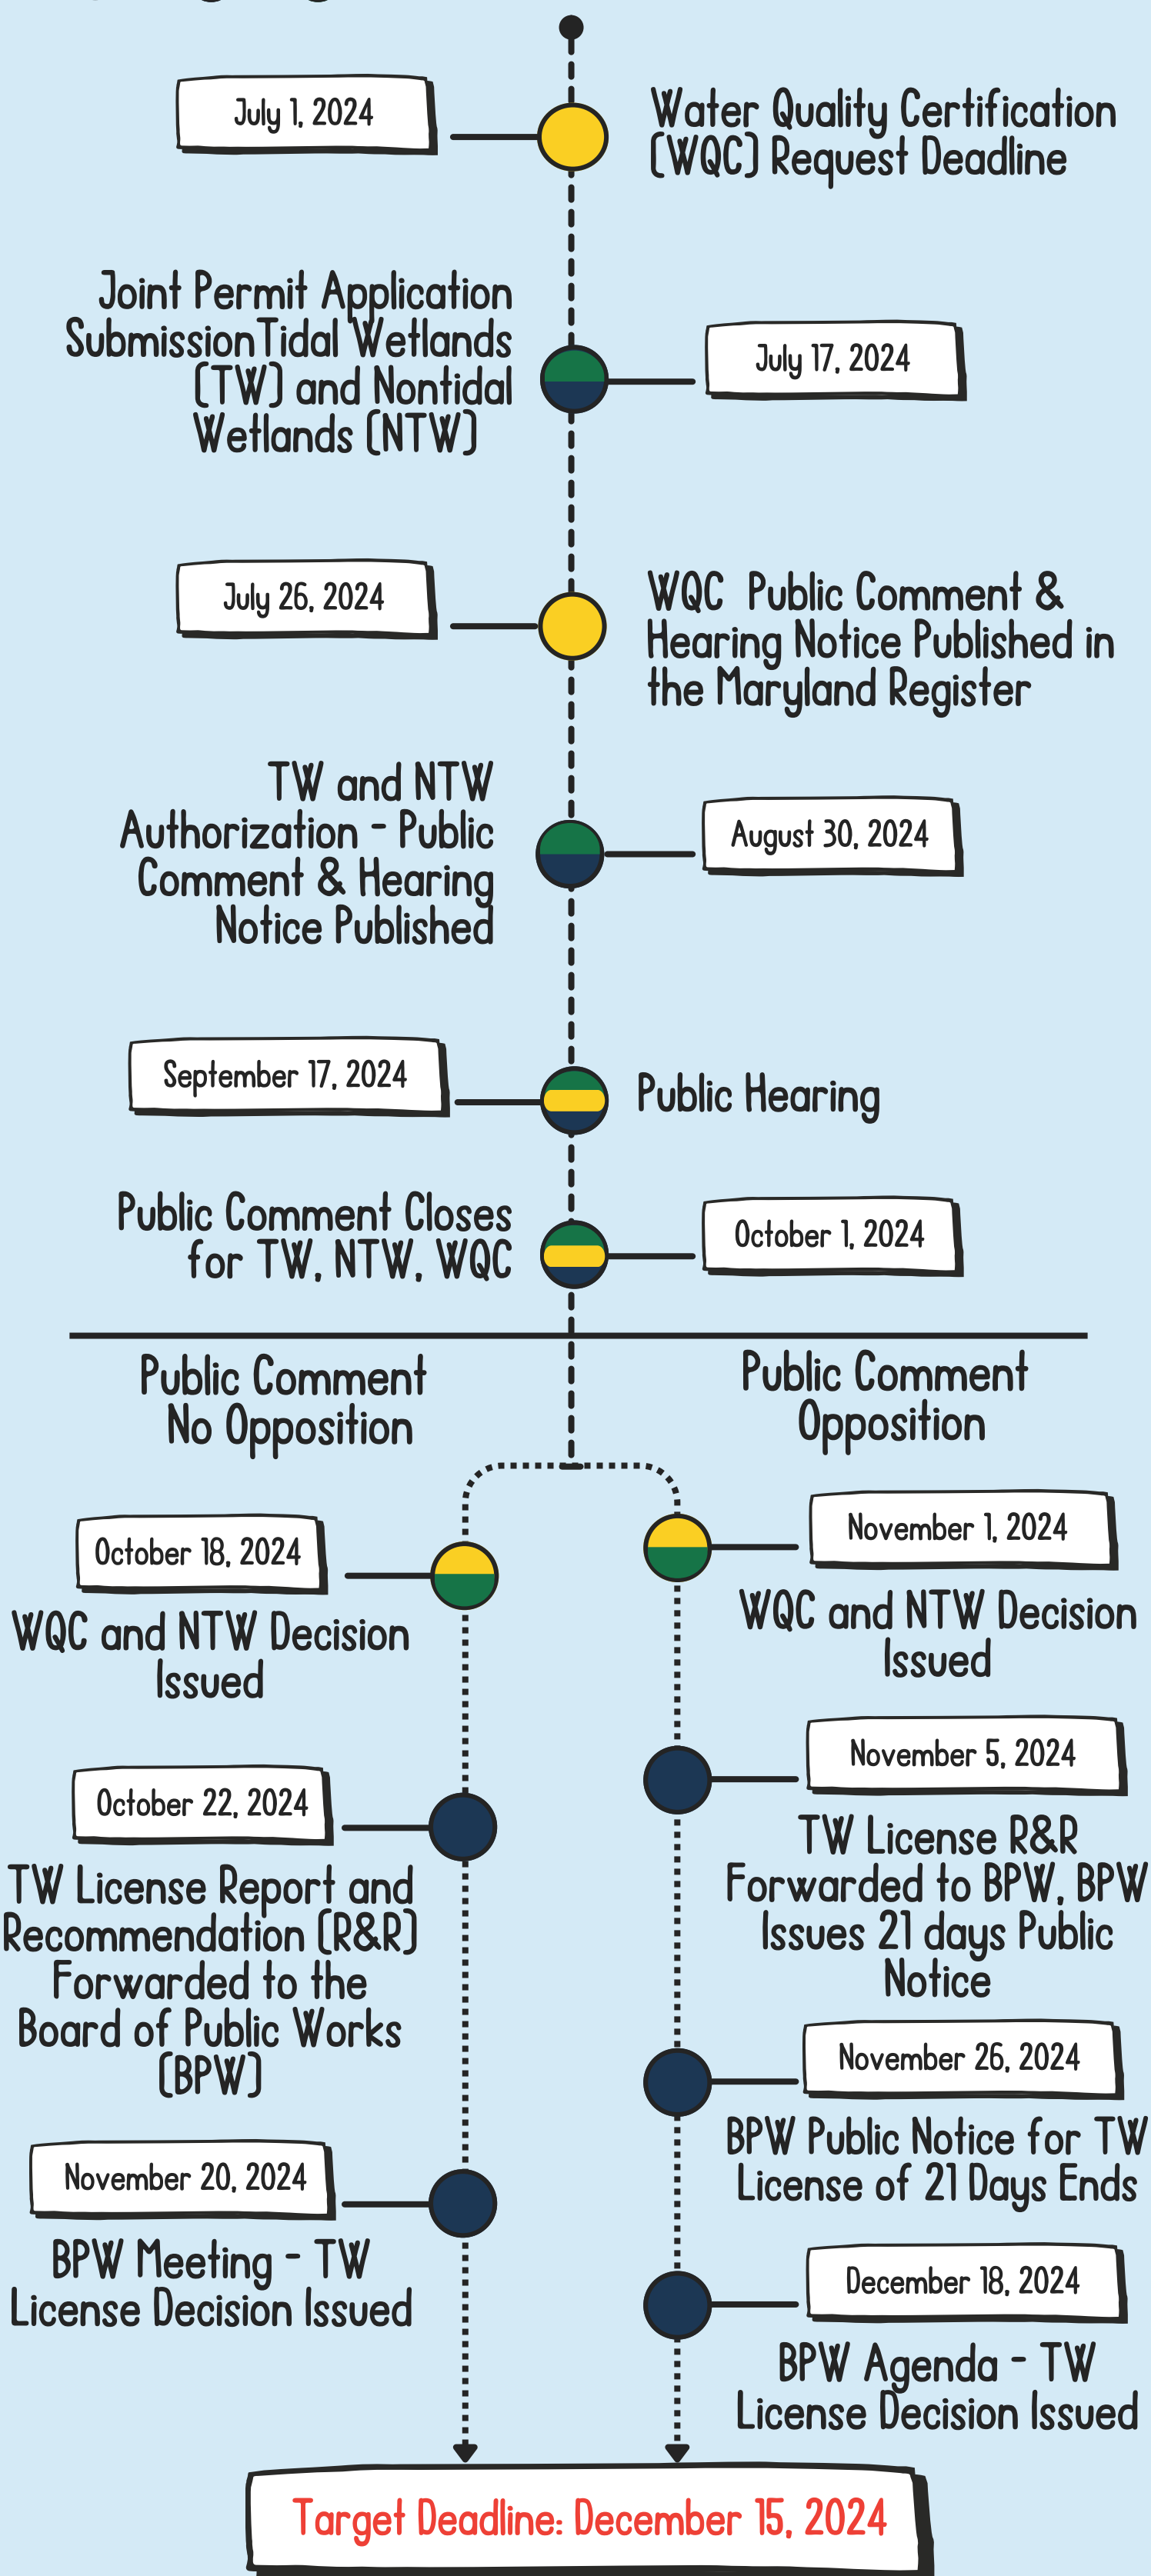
July 1, 2024

Water Quality Certification (WQC) Request Deadline

Joint Permit Application Submission Tidal Wetlands (TW) and Nontidal Wetlands (NTW)

July 17, 2024

July 26, 2024

WQC Public Comment & Hearing Notice Published in the Maryland Register

TW and NTW Authorization - Public Comment & Hearing Notice Published

August 30, 2024

September 17, 2024

Public Hearing

Public Comment Closes for TW, NTW, WQC

October 1, 2024

Public Comment No Opposition

Public Comment Opposition

October 18, 2024

WQC and NTW Decision Issued

November 1, 2024

WQC and NTW Decision Issued

October 22, 2024

TW License Report and Recommendation (R&R) Forwarded to the Board of Public Works (BPW)

November 5, 2024

TW License R&R Forwarded to BPW, BPW Issues 21 days Public Notice

November 26, 2024

BPW Public Notice for TW License of 21 Days Ends

November 20, 2024

BPW Meeting - TW License Decision Issued

December 18, 2024

BPW Agenda - TW License Decision Issued

Target Deadline: December 15, 2024